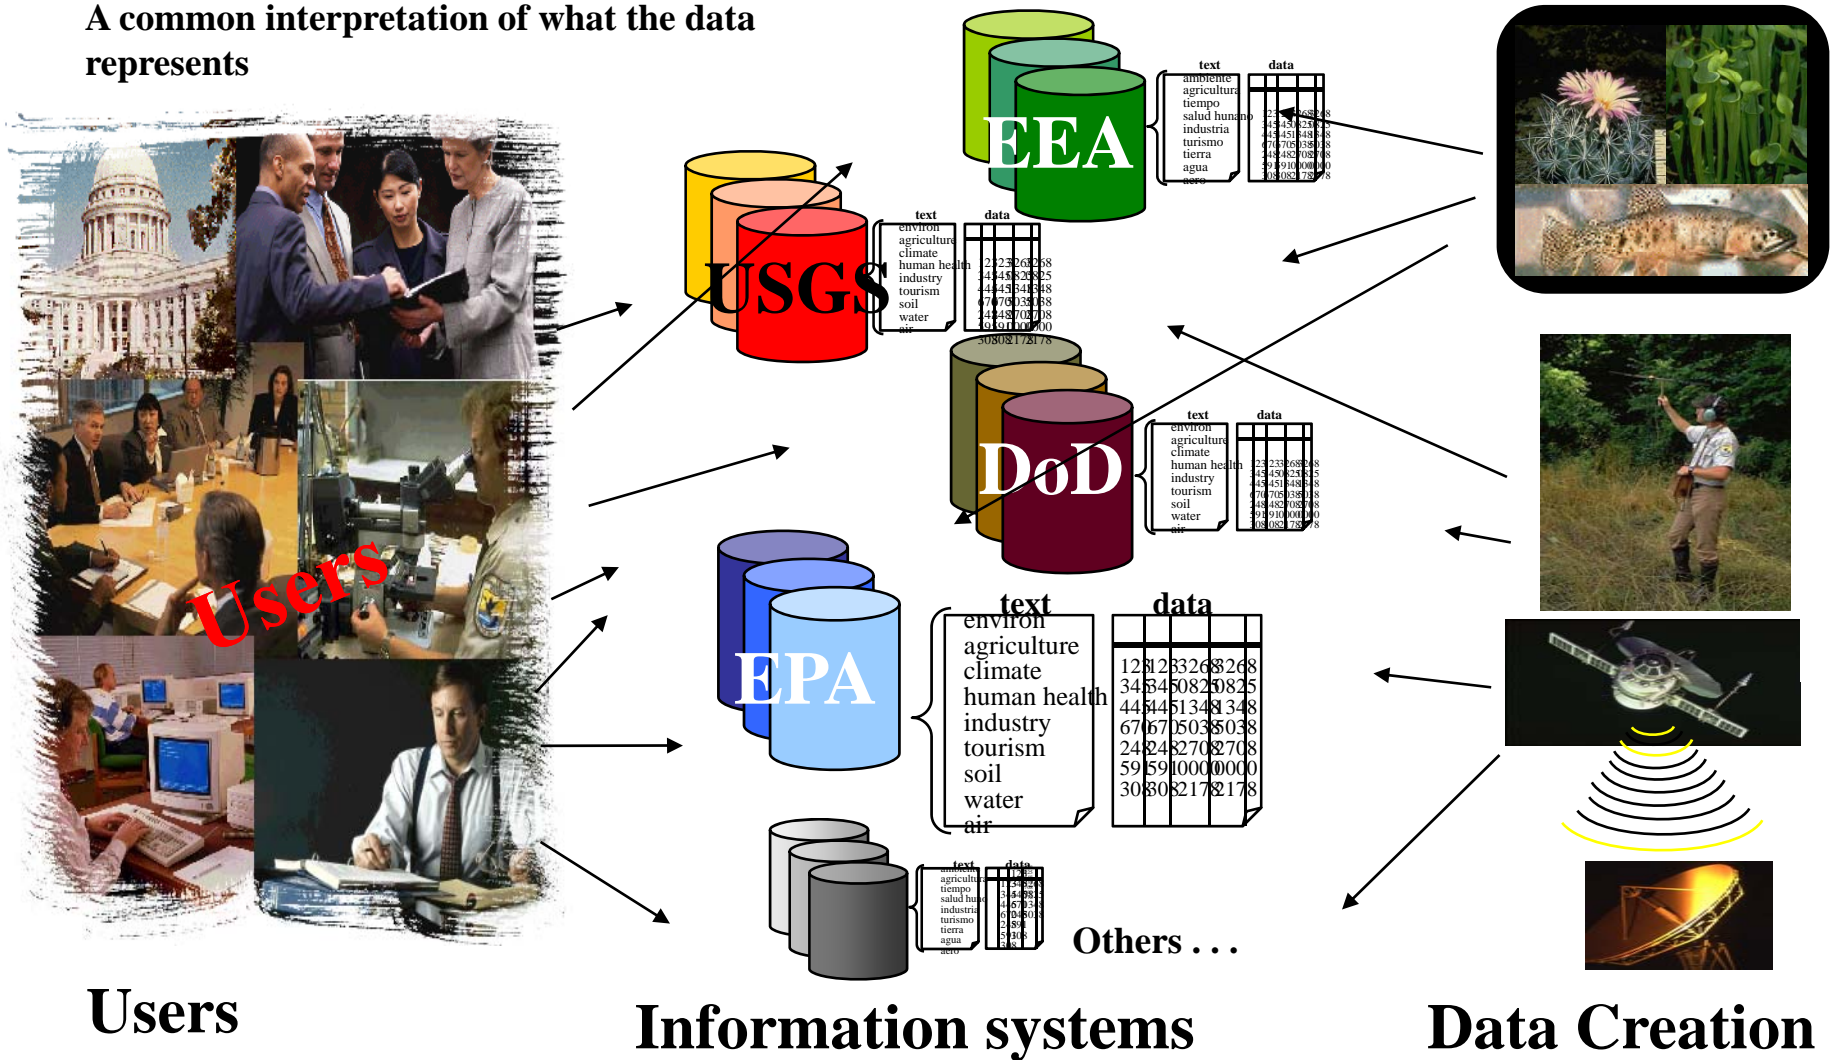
A common interpretation of what the data represents

EEA

text
ambiente
agricultura
tiempo
salud humano
industria
turismo
tierra
agua
aero

data

USGS

text
environ
agriculture
climate
human health
industry
tourism
soil
water
air

data

DoD

text
environ
agriculture
climate
human health
industry
tourism
soil
water
air

data

Users

EPA

text
environ
agriculture
climate
human health
industry
tourism
soil
water
air

data
| |
|---|
| 12312332683268 |
| 34534508250825 |
| 44544513481348 |
| 67067050385038 |
| 24824827082708 |
| 59159100000000 |
| 30830821782178 |

text
ambiente
agricultura
tiempo
salud humano
industria
turismo
tierra
agua
aero

data

Others . . .

Users

Information systems

Data Creation